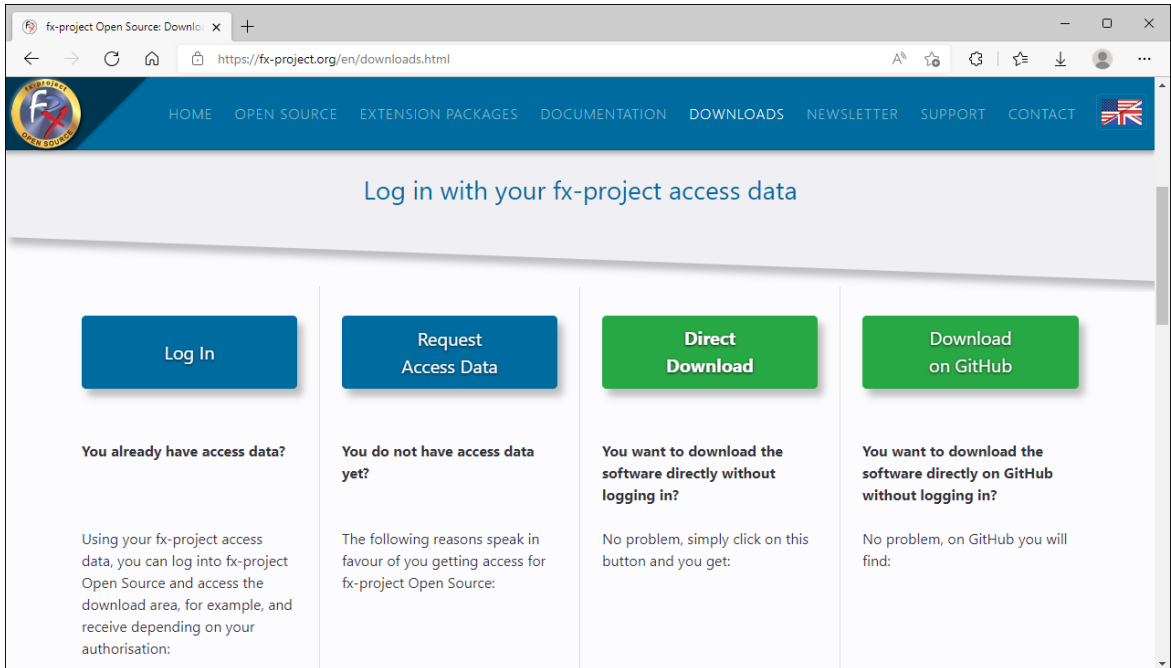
fx-project Open Source: Downlo

https://fx-project.org/en/downloads.html

fx-project OPEN SOURCE

HOME OPEN SOURCE EXTENSION PACKAGES DOCUMENTATION DOWNLOADS NEWSLETTER SUPPORT CONTACT

Log in with your fx-project access data

Log In

You already have access data?

Using your fx-project access data, you can log into fx-project Open Source and access the download area, for example, and receive depending on your authorisation:

Request Access Data

You do not have access data yet?

The following reasons speak in favour of you getting access for fx-project Open Source:

Direct Download

You want to download the software directly without logging in?

No problem, simply click on this button and you get:

Download on GitHub

You want to download the software directly on GitHub without logging in?

No problem, on GitHub you will find: